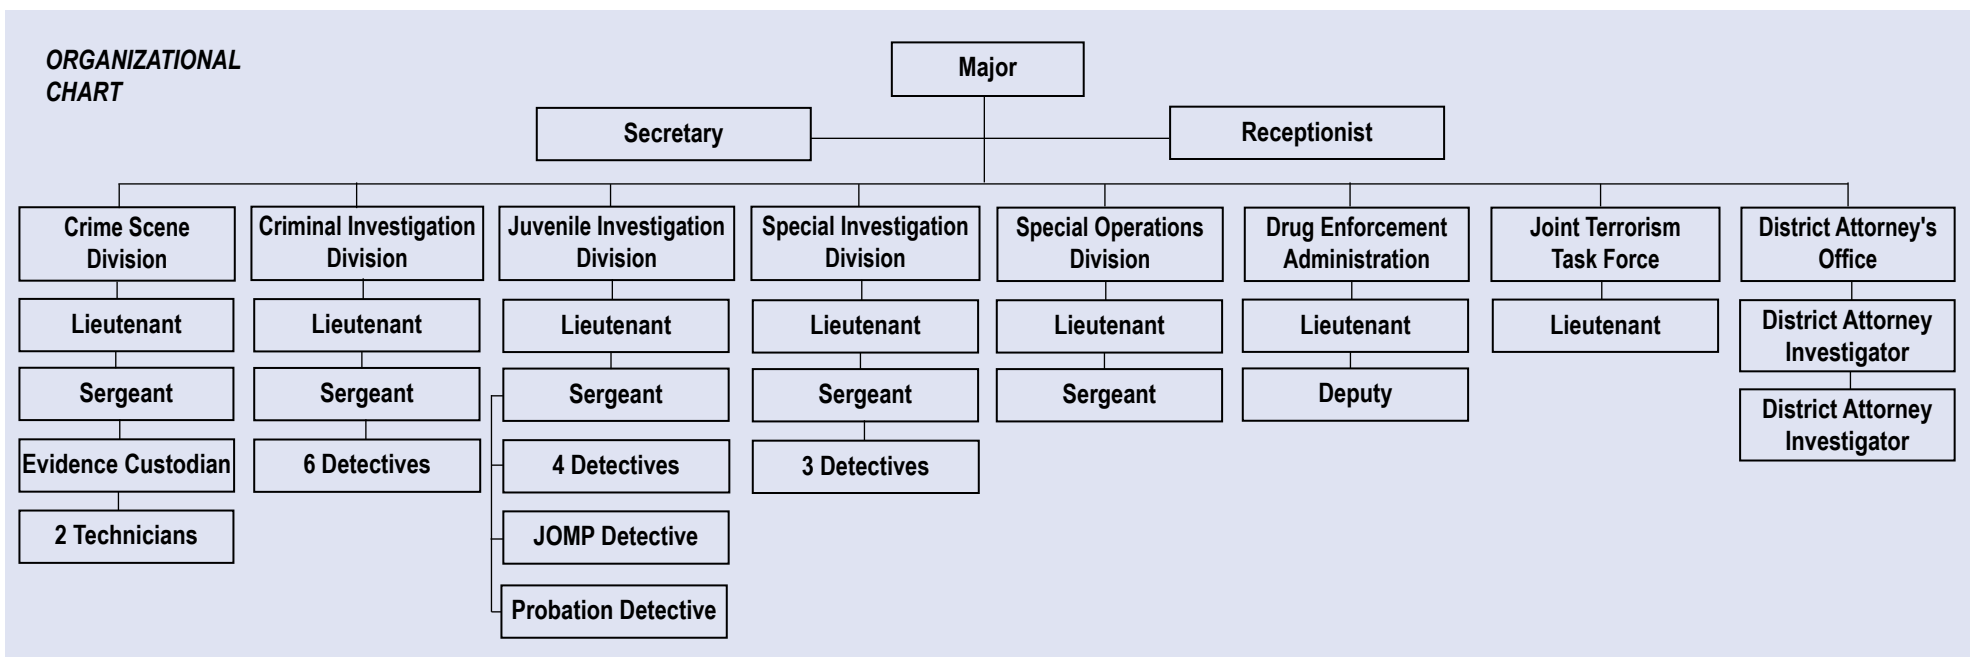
ORGANIZATIONAL CHART

Major

Secretary

Receptionist

Crime Scene Division

Lieutenant

Sergeant

Evidence Custodian

2 Technicians

Criminal Investigation Division

Lieutenant

Sergeant

6 Detectives

Juvenile Investigation Division

Lieutenant

Sergeant

4 Detectives

JOMP Detective

Probation Detective

Special Investigation Division

Lieutenant

Sergeant

3 Detectives

Special Operations Division

Lieutenant

Sergeant

Drug Enforcement Administration

Lieutenant

Deputy

Joint Terrorism Task Force

Lieutenant

District Attorney's Office

District Attorney Investigator

District Attorney Investigator